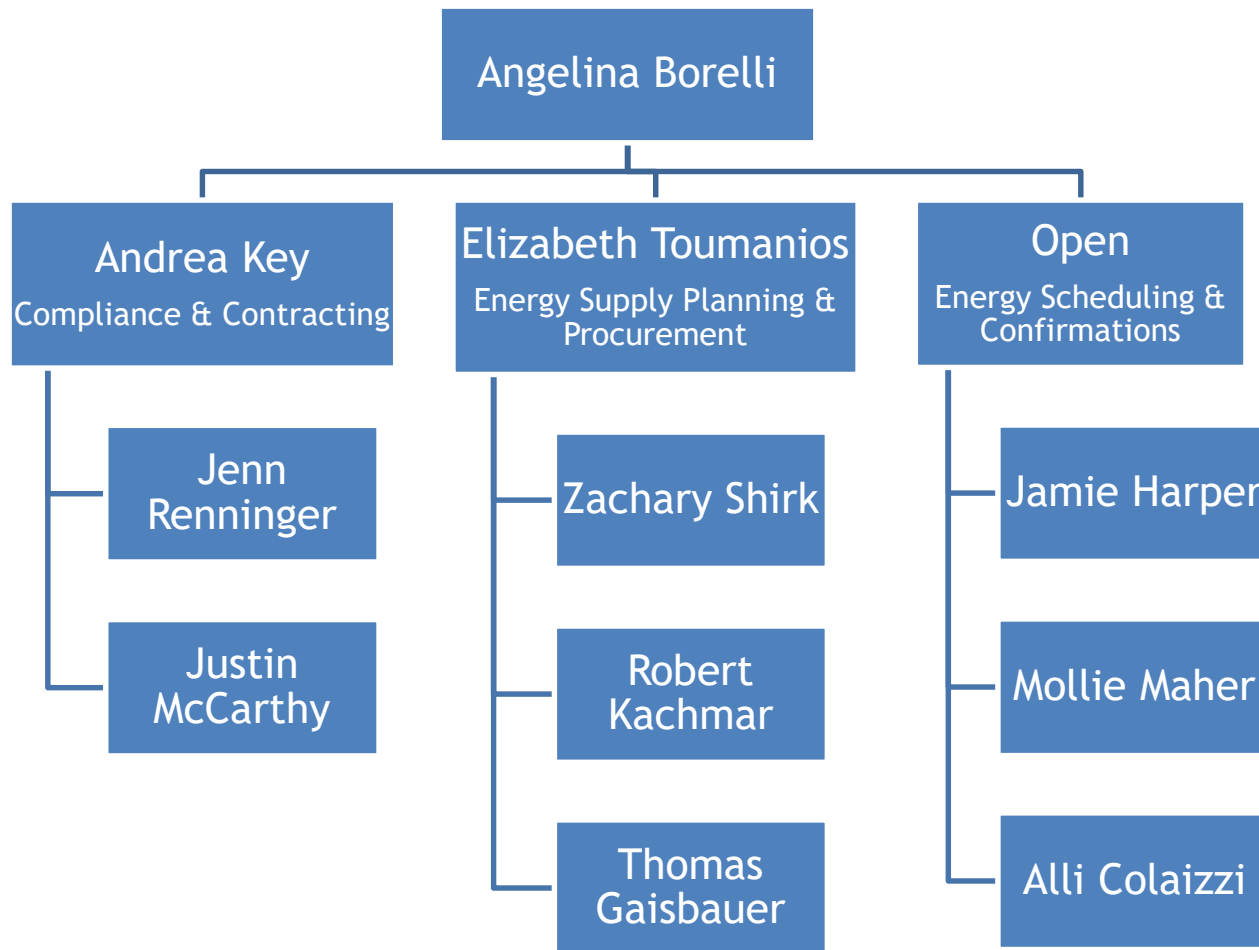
Angelina Borelli

Andrea Key
Compliance & Contracting

Elizabeth Toumanios
Energy Supply Planning & Procurement

Open
Energy Scheduling & Confirmations

Jenn Renninger

Justin McCarthy

Zachary Shirk

Robert Kachmar

Thomas Gaisbauer

Jamie Harper

Mollie Maher

Alli Colaizzi